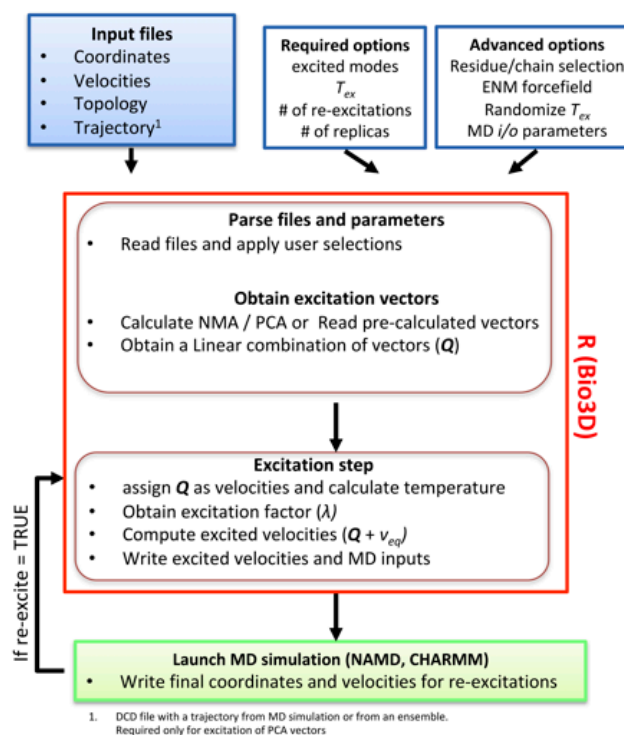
**Input files**
- Coordinates
- Velocities
- Topology
- Trajectory$^1$

**Required options**
excited modes
$T_{ex}$
# of re-excitations
# of replicas

**Advanced options**
Residue/chain selection
ENM forcefield
Randomize $T_{ex}$
MD *i/o* parameters

**Parse files and parameters**
- Read files and apply user selections

**Obtain excitation vectors**
- Calculate NMA / PCA or Read pre-calculated vectors
- Obtain a Linear combination of vectors (***Q***)

R (Bio3D)

**Excitation step**
- assign ***Q*** as velocities and calculate temperature
- Obtain excitation factor ($\lambda$)
- Compute excited velocities ($\boldsymbol{Q} + v_{eq}$)
- Write excited velocities and MD inputs

If re-excite = TRUE

**Launch MD simulation (NAMD, CHARMM)**
- Write final coordinates and velocities for re-excitations

1. DCD file with a trajectory from MD simulation or from an ensemble. Required only for excitation of PCA vectors